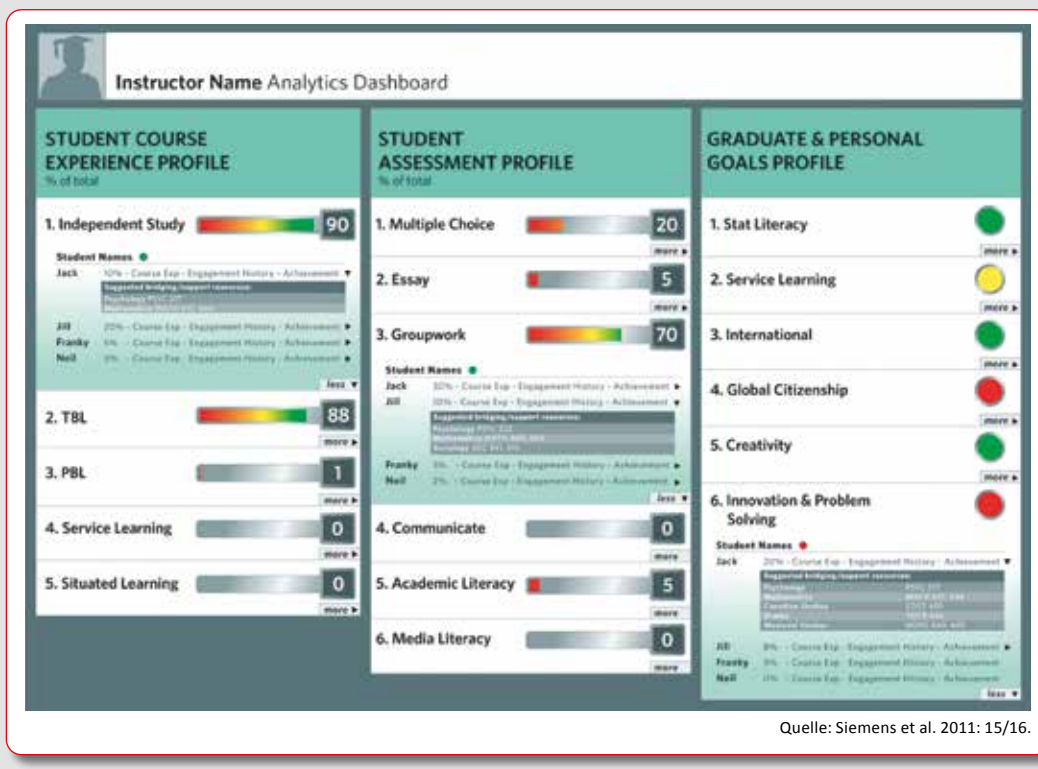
Instructor Name Analytics Dashboard

STUDENT COURSE EXPERIENCE PROFILE
% of total

1. Independent Study 90

Student Names
Jack 10% - Course Exp - Engagement History - Achievement
Suggested bridging/support resources:
Psychology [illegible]
Mathematics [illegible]
Jill 20% - Course Exp - Engagement History - Achievement
Franky 6% - Course Exp - Engagement History - Achievement
Neil 0% - Course Exp - Engagement History - Achievement
less

2. TBL 88
more

3. PBL 1
more

4. Service Learning 0
more

5. Situated Learning 0
more

STUDENT ASSESSMENT PROFILE
% of total

1. Multiple Choice 20
more

2. Essay 5
more

3. Groupwork 70

Student Names
Jack 10% - Course Exp - Engagement History - Achievement
Jill 10% - Course Exp - Engagement History - Achievement
Suggested bridging/support resources:
Psychology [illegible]
Mathematics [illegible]
Sociology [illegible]
Franky 0% - Course Exp - Engagement History - Achievement
Neil 2% - Course Exp - Engagement History - Achievement
less

4. Communicate 0
more

5. Academic Literacy 5
more

6. Media Literacy 0
more

GRADUATE & PERSONAL GOALS PROFILE

1. Stat Literacy
more

2. Service Learning
more

3. International
more

4. Global Citizenship
more

5. Creativity
more

6. Innovation & Problem Solving

Student Names
Jack 20% - Course Exp - Engagement History - Achievement
Suggested bridging/support resources:
Psychology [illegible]
Mathematics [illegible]
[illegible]
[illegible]
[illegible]
Jill 8% - Course Exp - Engagement History - Achievement
Franky 9% - Course Exp - Engagement History - Achievement
Neil 0% - Course Exp - Engagement History - Achievement
less

Quelle: Siemens et al. 2011: 15/16.